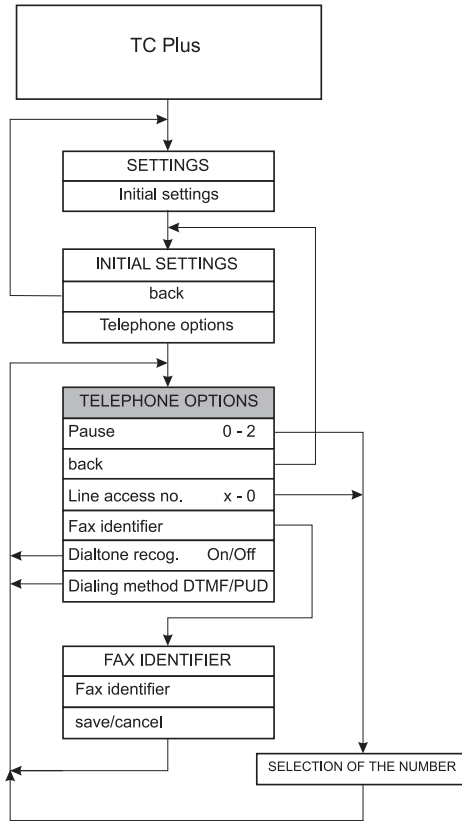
TC Plus

SETTINGS
Initial settings

INITIAL SETTINGS
back
Telephone options

TELEPHONE OPTIONS
Pause 0 - 2
back
Line access no. x - 0
Fax identifier
Dialtone recog. On/Off
Dialing method DTMF/PUD

FAX IDENTIFIER
Fax identifier
save/cancel

SELECTION OF THE NUMBER